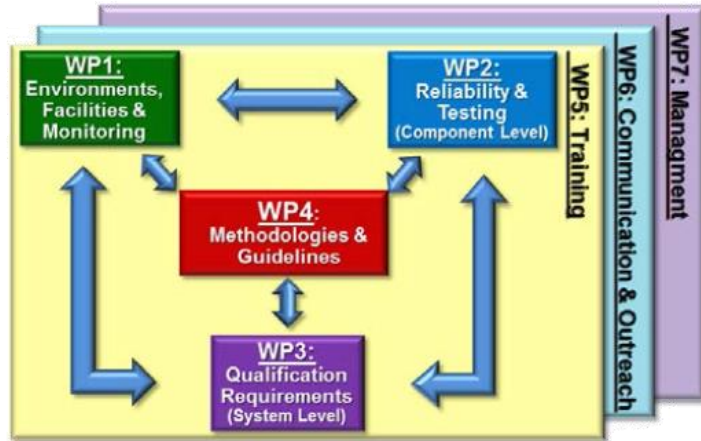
WP1:
Environments, Facilities & Monitoring

WP2:
Reliability & Testing
(Component Level)

WP4:
Methodologies & Guidelines

WP3:
Qualification Requirements
(System Level)

WP5: Training

WP6: Communication & Outreach

WP7: Managment